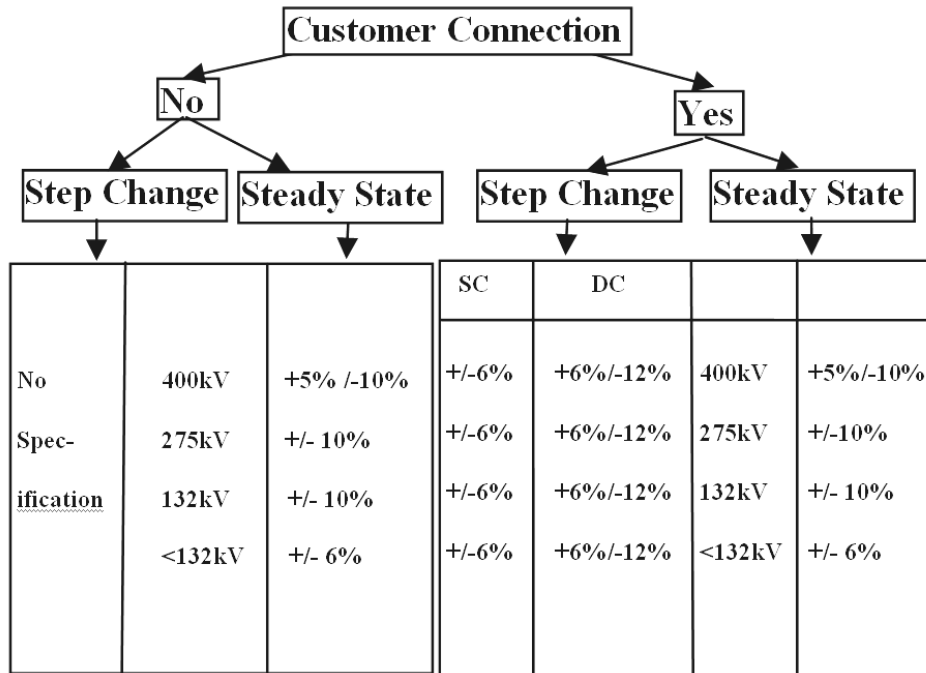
Customer Connection

No

Yes

Step Change

Steady State

Step Change

Steady State

| | | |
|---|---|---|
| No Specification | 400kV<br>275kV<br>132kV<br><132kV | +5% /-10%<br>+/- 10%<br>+/- 10%<br>+/- 6% |

| SC | DC | | |
|---|---|---|---|
| +/-6% | +6%/-12% | 400kV | +5%/-10% |
| +/-6% | +6%/-12% | 275kV | +/-10% |
| +/-6% | +6%/-12% | 132kV | +/- 10% |
| +/-6% | +6%/-12% | <132kV | +/- 6% |